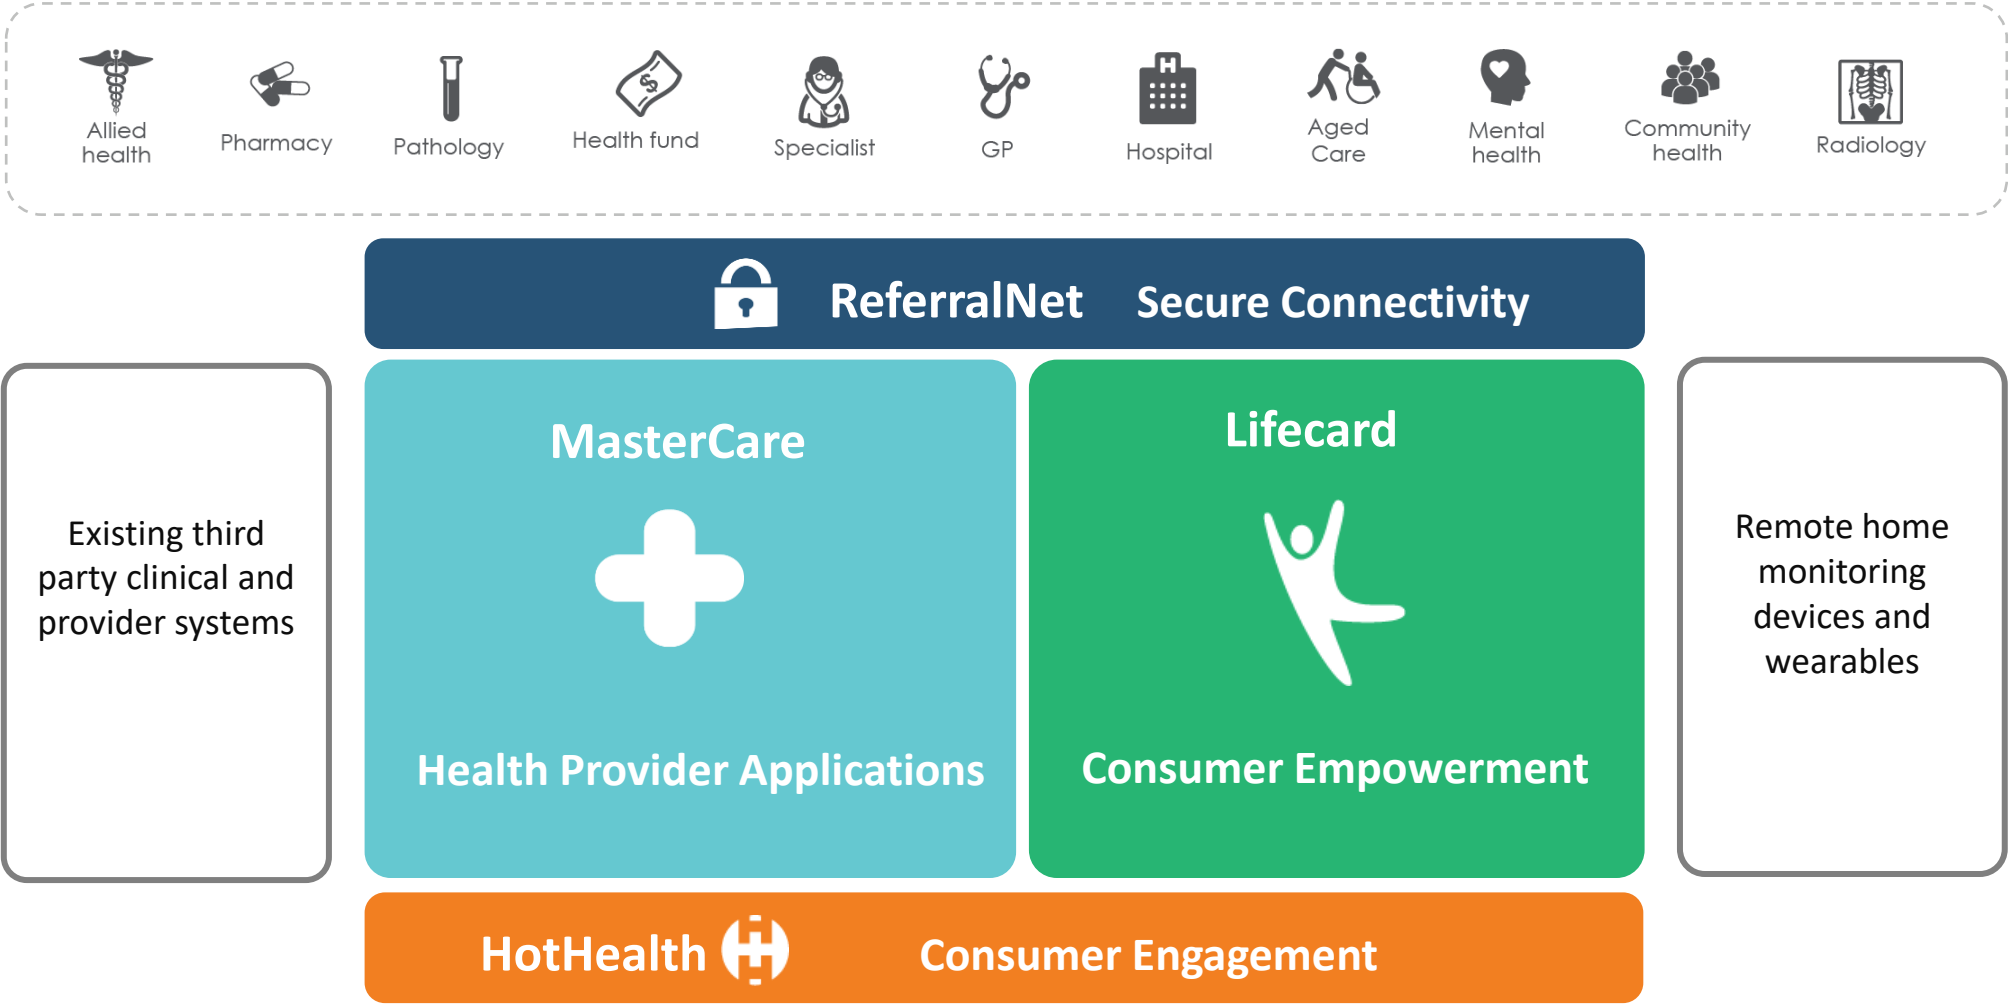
Allied health

Pharmacy

Pathology

Health fund

Specialist

GP

Hospital

Aged Care

Mental health

Community health

Radiology

ReferralNet Secure Connectivity

Existing third party clinical and provider systems

MasterCare

Health Provider Applications

Lifecard

Consumer Empowerment

Remote home monitoring devices and wearables

HotHealth Consumer Engagement